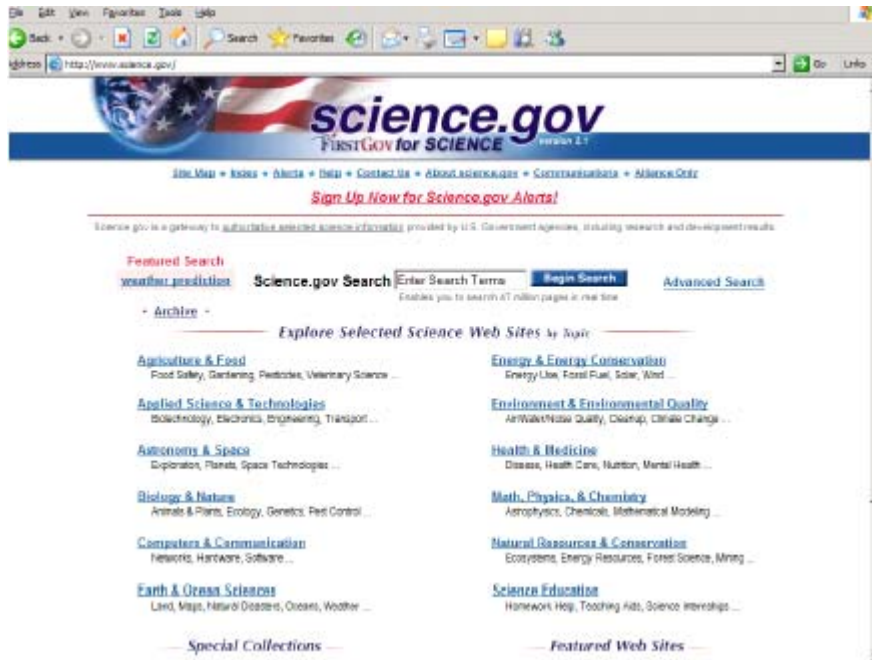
File Edit View Favorites Tools Help

Back Search Favorites

Address http://www.science.gov/ Go Links

science.gov
FirstGov for SCIENCE version 2.1

Site Map • Index • Alerts • Help • Contact Us • About science.gov • Communications • Alliance Only

Sign Up Now for Science.gov Alerts!

Science.gov is a gateway to authoritative selected science information provided by U.S. Government agencies, including research and development results.

Featured Search
weather prediction

Science.gov Search Enter Search Terms Begin Search
Enables you to search 47 million pages in real time

Advanced Search

• Archive •

Explore Selected Science Web Sites by Topic

Agriculture & Food
Food Safety, Gardening, Pesticides, Veterinary Science ...

Applied Science & Technologies
Biotechnology, Electronics, Engineering, Transport ...

Astronomy & Space
Exploration, Planets, Space Technologies ...

Biology & Nature
Animals & Plants, Ecology, Genetics, Pest Control ...

Computers & Communication
Networks, Hardware, Software ...

Earth & Ocean Sciences
Land, Maps, Natural Disasters, Oceans, Weather ...

Energy & Energy Conservation
Energy Use, Fossil Fuel, Solar, Wind ...

Environment & Environmental Quality
Air/Water/Noise Quality, Cleanup, Climate Change ...

Health & Medicine
Disease, Health Care, Nutrition, Mental Health ...

Math, Physics, & Chemistry
Astrophysics, Chemicals, Mathematical Modeling ...

Natural Resources & Conservation
Ecosystems, Energy Resources, Forest Science, Mining ...

Science Education
Homework Help, Teaching Aids, Science Internships ...

Special Collections

Featured Web Sites